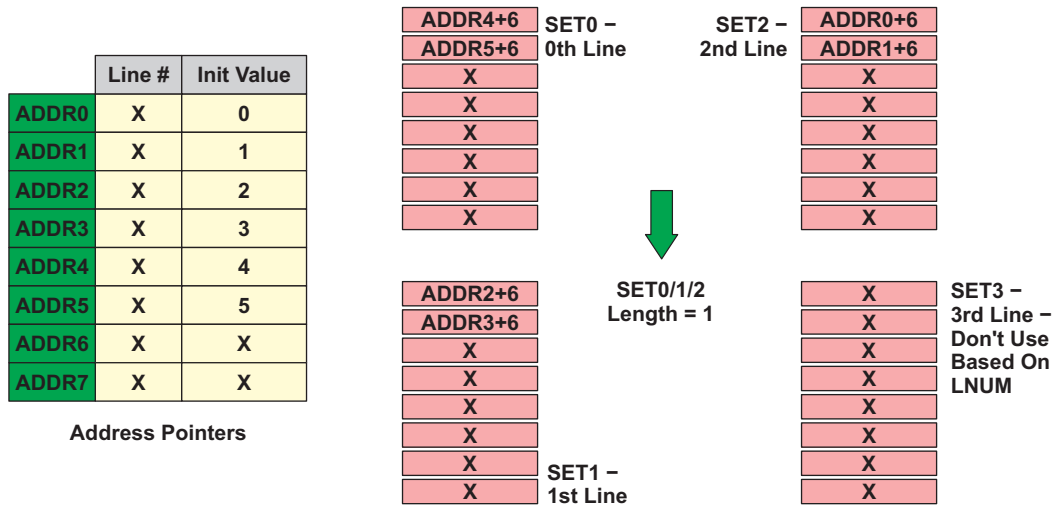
| | Line # | Init Value |
|---|---|---|
| ADDR0 | X | 0 |
| ADDR1 | X | 1 |
| ADDR2 | X | 2 |
| ADDR3 | X | 3 |
| ADDR4 | X | 4 |
| ADDR5 | X | 5 |
| ADDR6 | X | X |
| ADDR7 | X | X |

Address Pointers

ADDR4+6
ADDR5+6
X
X
X
X
X
X

SET0 – 0th Line

SET2 – 2nd Line

ADDR0+6
ADDR1+6
X
X
X
X
X
X

SET0/1/2 Length = 1

ADDR2+6
ADDR3+6
X
X
X
X
X
X

SET1 – 1st Line

X
X
X
X
X
X
X
X

SET3 – 3rd Line – Don't Use Based On LNUM